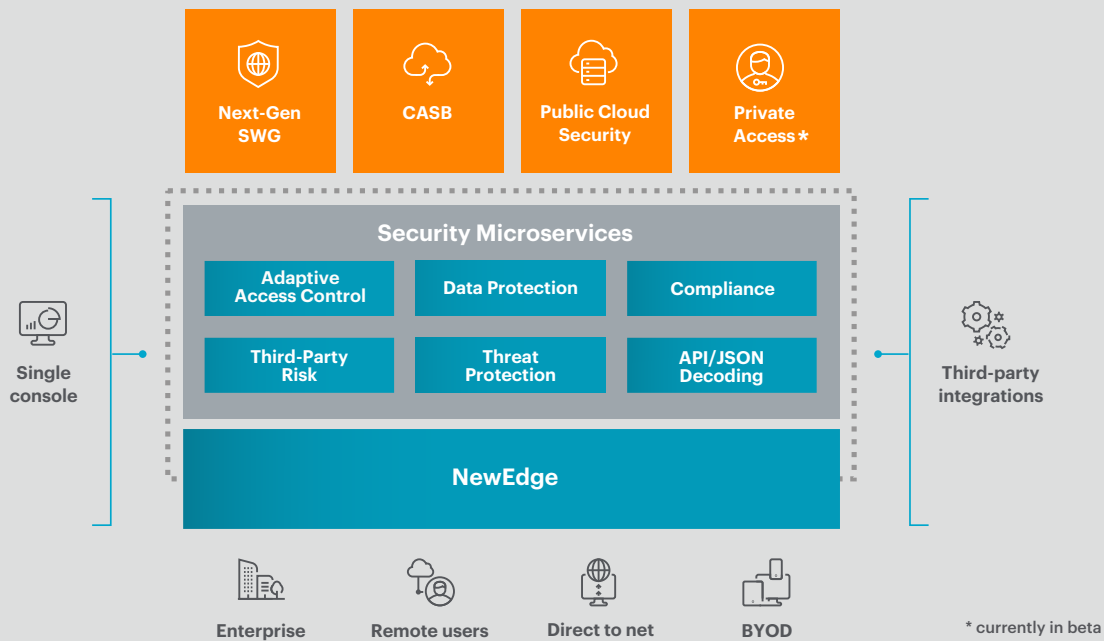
Next-Gen SWG

CASB

Public Cloud Security

Private Access *

Single console

Security Microservices

Adaptive Access Control

Data Protection

Compliance

Third-Party Risk

Threat Protection

API/JSON Decoding

NewEdge

Third-party integrations

Enterprise

Remote users

Direct to net

BYOD

* currently in beta